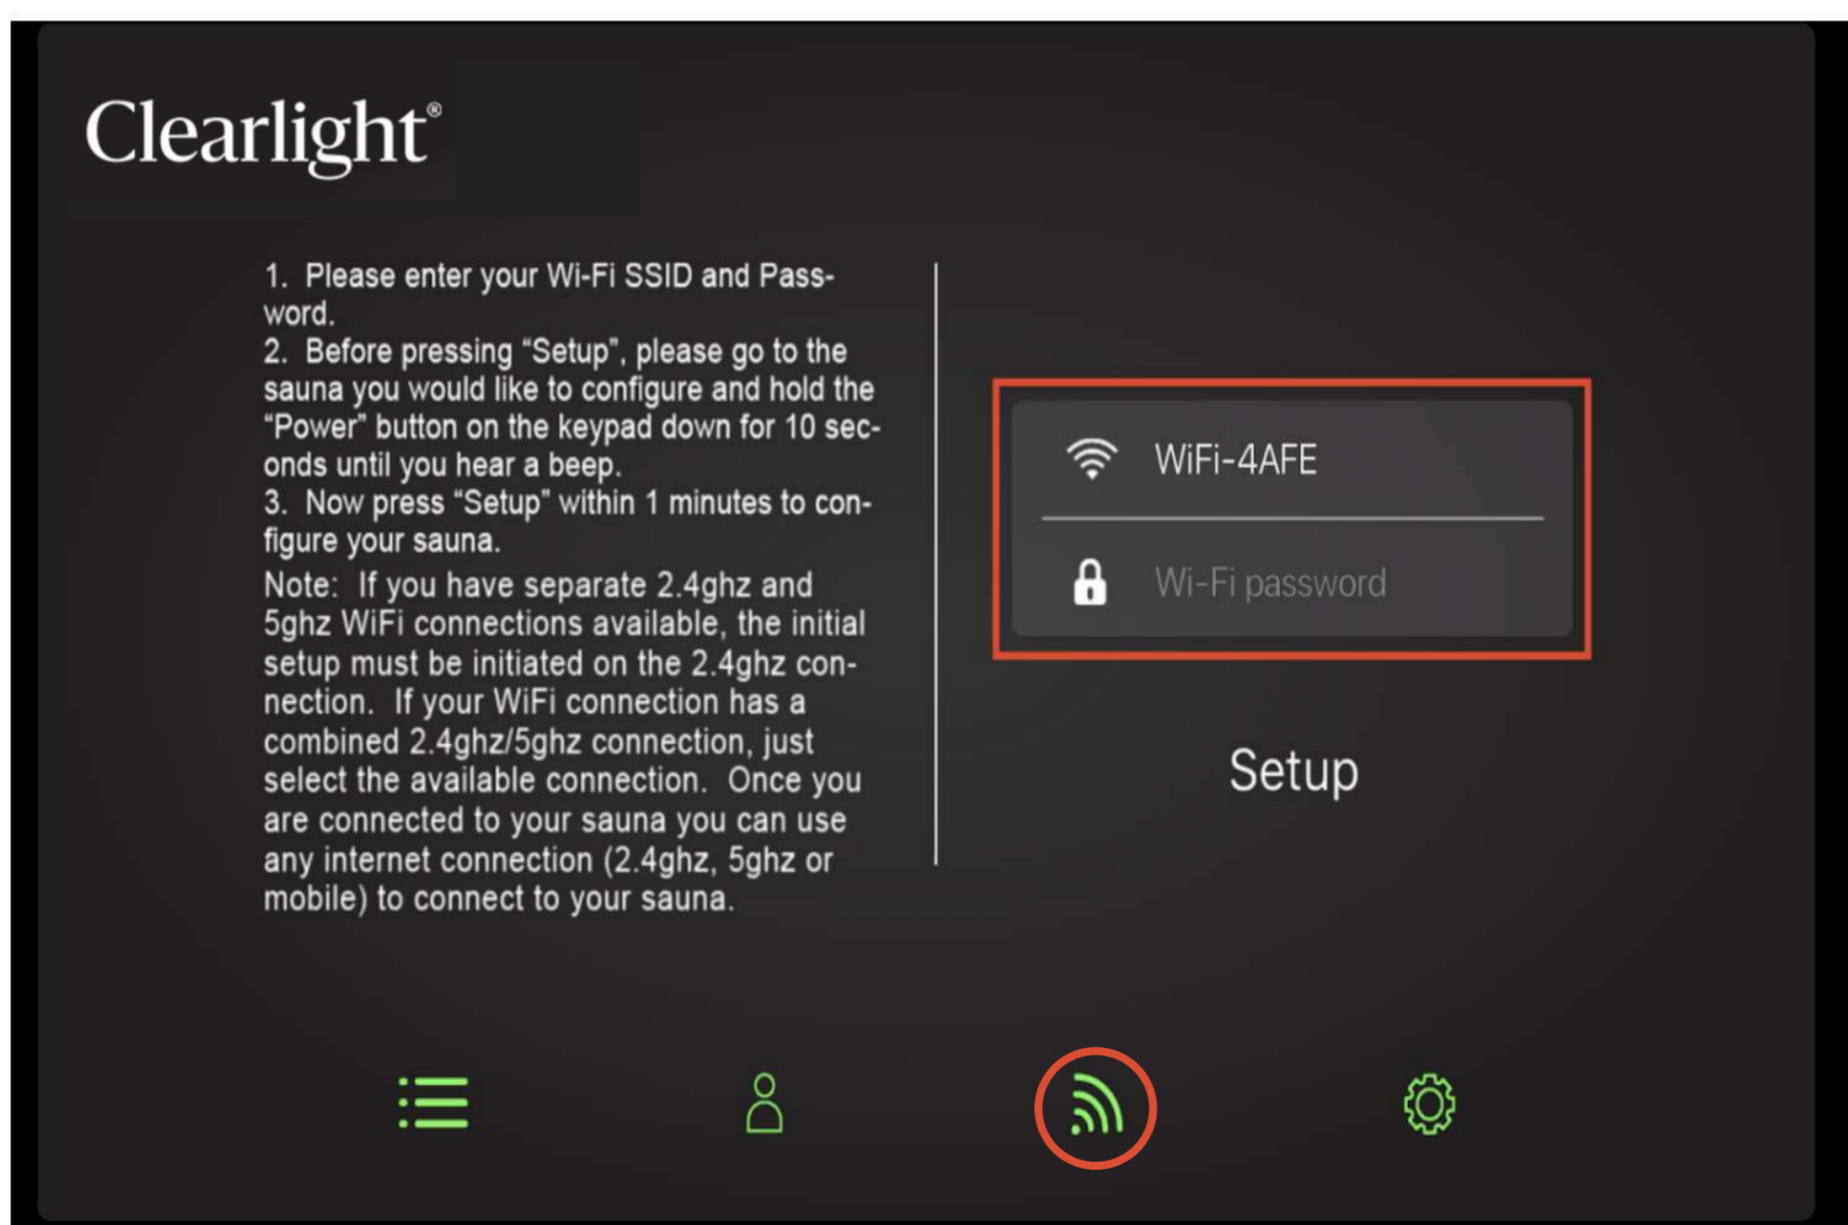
Clearlight®

1. Please enter your Wi-Fi SSID and Password.
2. Before pressing "Setup", please go to the sauna you would like to configure and hold the "Power" button on the keypad down for 10 seconds until you hear a beep.
3. Now press "Setup" within 1 minutes to configure your sauna.
Note: If you have separate 2.4ghz and 5ghz WiFi connections available, the initial setup must be initiated on the 2.4ghz connection. If your WiFi connection has a combined 2.4ghz/5ghz connection, just select the available connection. Once you are connected to your sauna you can use any internet connection (2.4ghz, 5ghz or mobile) to connect to your sauna.

WiFi-4AFE

Wi-Fi password

Setup